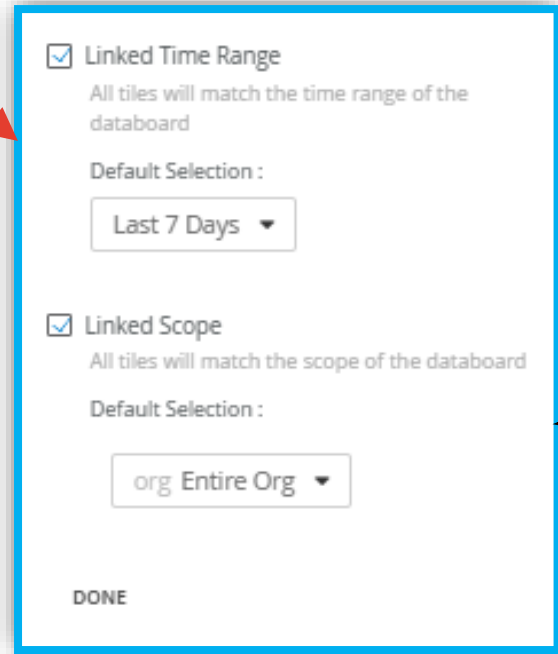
Linked Time Range
All tiles will match the time range of the databoard

Default Selection :

Last 7 Days

Linked Scope
All tiles will match the scope of the databoard

Default Selection :

org Entire Org

DONE